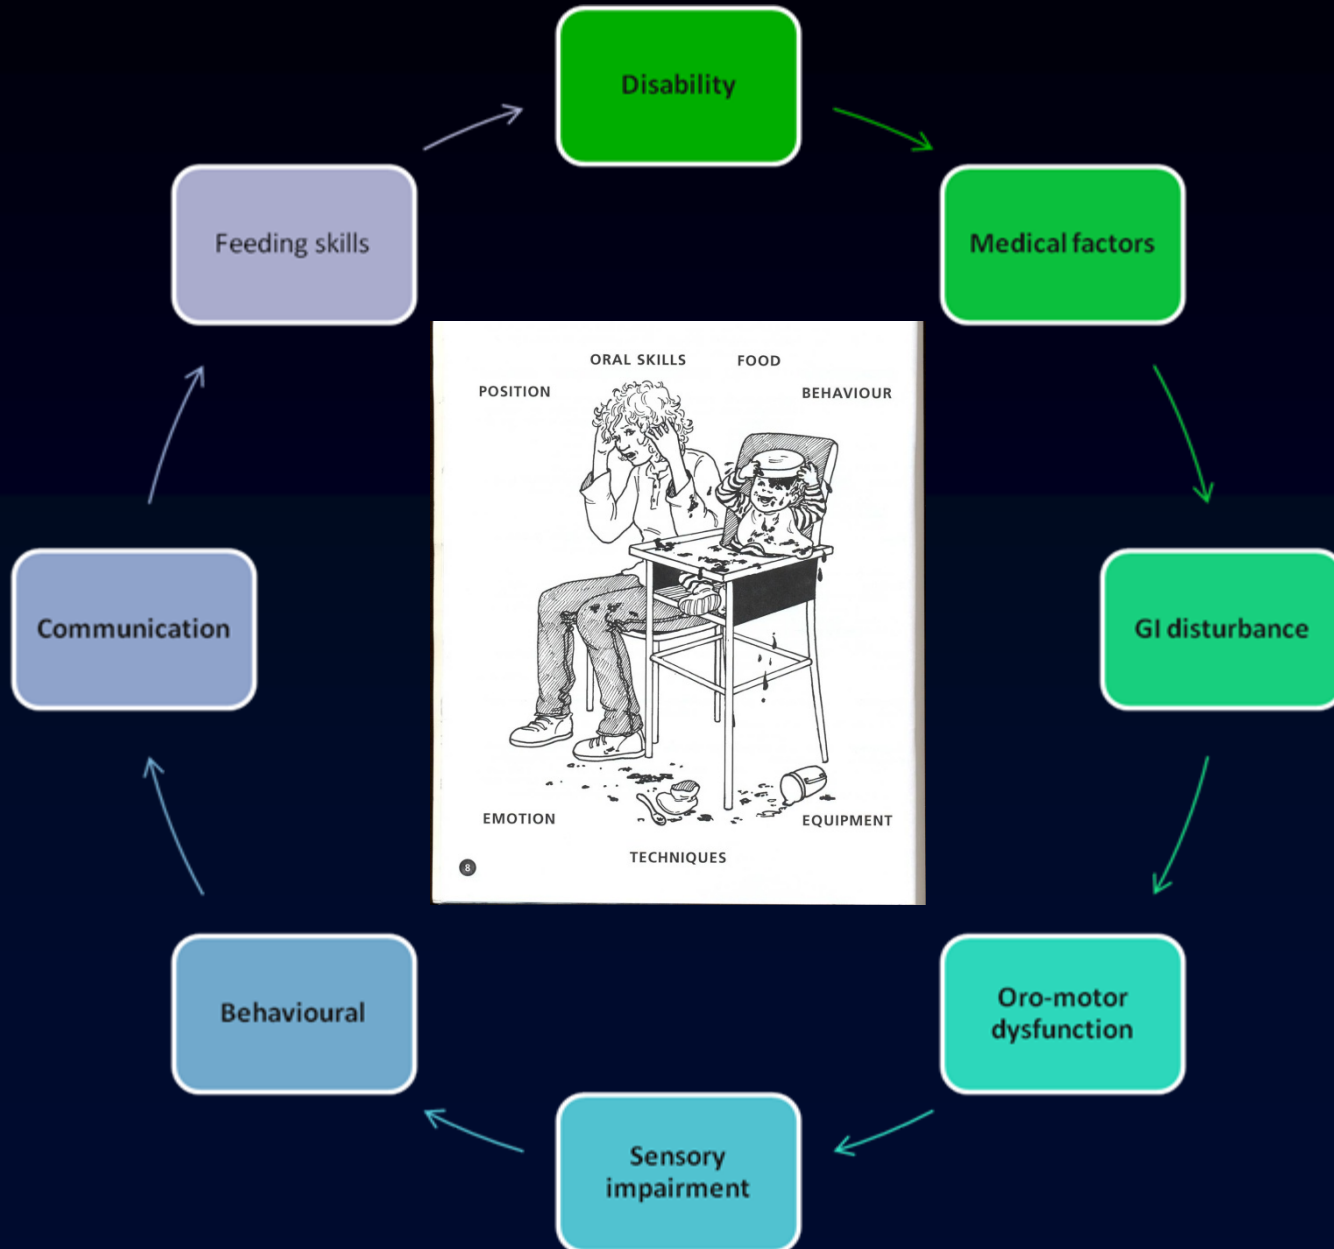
Disability

Medical factors

GI disturbance

Oro-motor dysfunction

Sensory impairment

Behavioural

Communication

Feeding skills

ORAL SKILLS

FOOD

POSITION

BEHAVIOUR

EMOTION

EQUIPMENT

TECHNIQUES

8